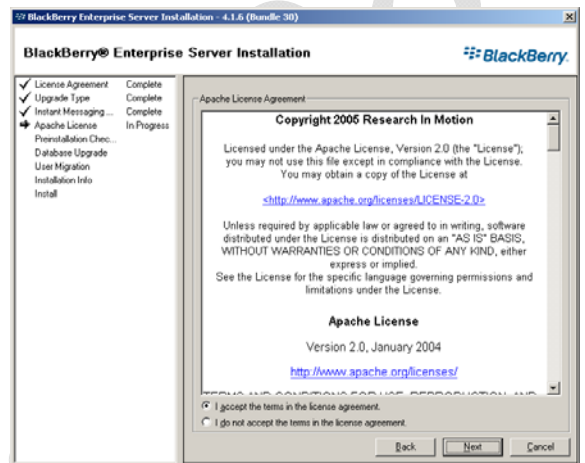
BlackBerry Enterprise Server Installation - 4.1.6 (Bundle 30)

BlackBerry® Enterprise Server Installation

BlackBerry.

License Agreement Complete
Upgrade Type Complete
Instant Messaging ... Complete
Apache License In Progress
Preinstallation Chec...
Database Upgrade
User Migration
Installation Info
Install

Apache License Agreement

Copyright 2005 Research In Motion

Licensed under the Apache License, Version 2.0 (the "License"); you may not use this file except in compliance with the License. You may obtain a copy of the License at

<http://www.apache.org/licenses/LICENSE-2.0>

Unless required by applicable law or agreed to in writing, software distributed under the License is distributed on an "AS IS" BASIS, WITHOUT WARRANTIES OR CONDITIONS OF ANY KIND, either express or implied.
See the License for the specific language governing permissions and limitations under the License.

Apache License

Version 2.0, January 2004

http://www.apache.org/licenses/

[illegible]

I accept the terms in the license agreement.
I do not accept the terms in the license agreement.

Back Next Cancel